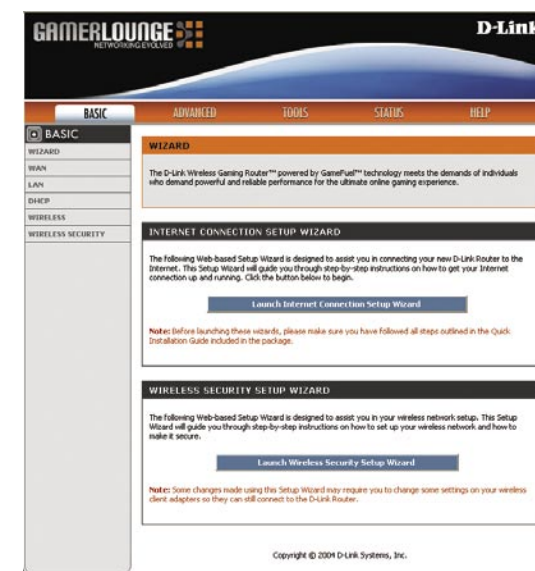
GAMERLOUNGE
NETWORKING EVOLVED

D-Link

BASIC ADVANCED TOOLS STATUS HELP

BASIC
WIZARD
WAN
LAN
DHCP
WIRELESS
WIRELESS SECURITY

WIZARD

The D-Link Wireless Gaming Router™ powered by GameFuel™ technology meets the demands of individuals who demand powerful and reliable performance for the ultimate online gaming experience.

INTERNET CONNECTION SETUP WIZARD

The following Web-based Setup Wizard is designed to assist you in connecting your new D-Link Router to the Internet. This Setup Wizard will guide you through step-by-step instructions on how to get your Internet connection up and running. Click the button below to begin.

Launch Internet Connection Setup Wizard

Note: Before launching these wizards, please make sure you have followed all steps outlined in the Quick Installation Guide included in the package.

WIRELESS SECURITY SETUP WIZARD

The following Web-based Setup Wizard is designed to assist you in your wireless network setup. This Setup Wizard will guide you through step-by-step instructions on how to set up your wireless network and how to make it secure.

Launch Wireless Security Setup Wizard

Note: Some changes made using this Setup Wizard may require you to change some settings on your wireless client adapters so they can still connect to the D-Link Router.

Copyright © 2004 D-Link Systems, Inc.